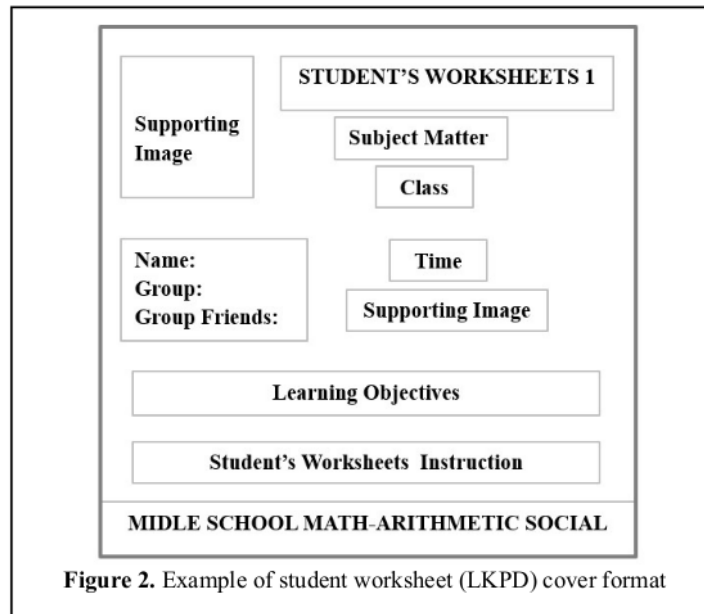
Supporting Image

STUDENT'S WORKSHEETS 1

Subject Matter

Class

Name:
Group:
Group Friends:

Time

Supporting Image

Learning Objectives

Student's Worksheets Instruction

MIDLE SCHOOL MATH-ARITHMETIC SOCIAL

Figure 2. Example of student worksheet (LKPD) cover format